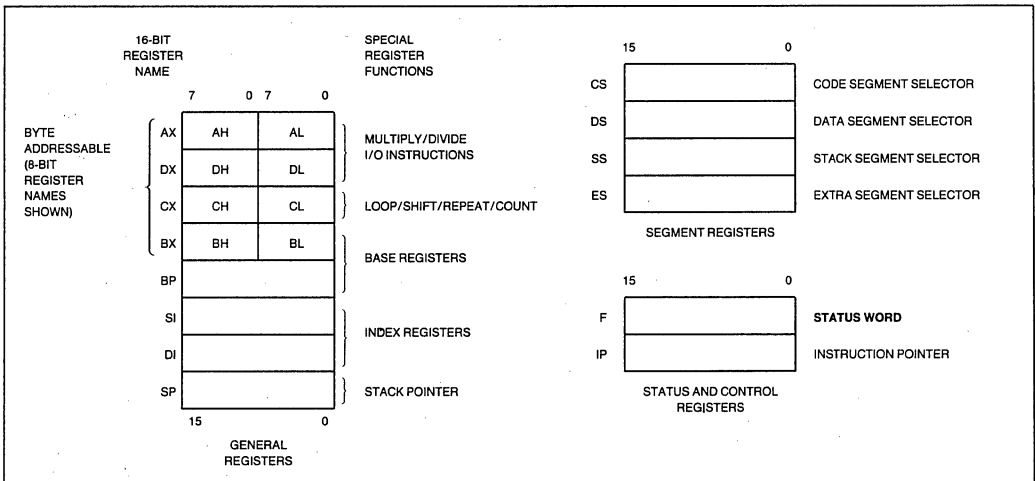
16-BIT REGISTER NAME

SPECIAL REGISTER FUNCTIONS

7 0 7 0

BYTE ADDRESSABLE (8-BIT REGISTER NAMES SHOWN)

AX AH AL
DX DH DL

MULTIPLY/DIVIDE I/O INSTRUCTIONS

CX CH CL

LOOP/SHIFT/REPEAT/COUNT

BX BH BL
BP

BASE REGISTERS

SI
DI

INDEX REGISTERS

SP

STACK POINTER

15 0

GENERAL REGISTERS

15 0

CS CODE SEGMENT SELECTOR
DS DATA SEGMENT SELECTOR
SS STACK SEGMENT SELECTOR
ES EXTRA SEGMENT SELECTOR

SEGMENT REGISTERS

15 0

F STATUS WORD
IP INSTRUCTION POINTER

STATUS AND CONTROL REGISTERS